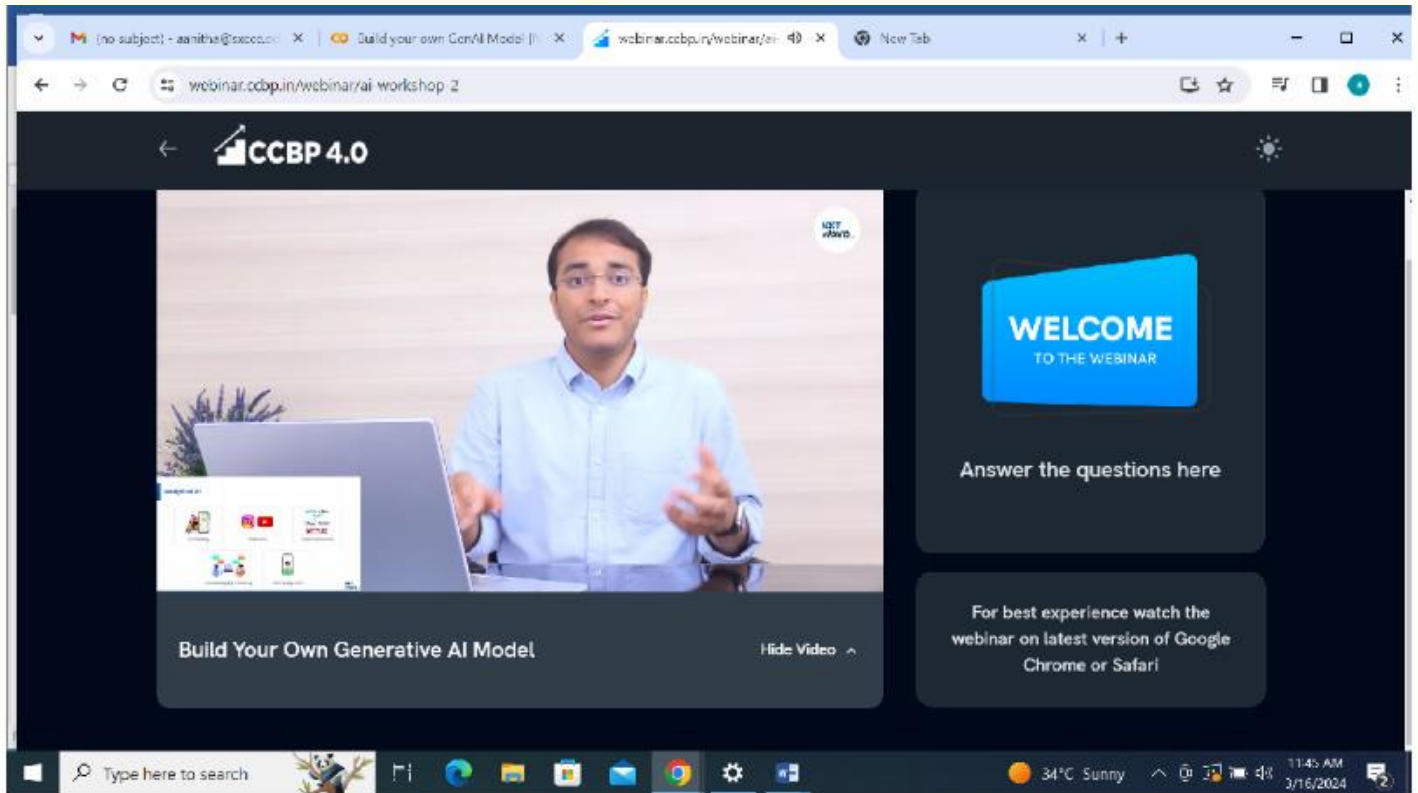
(no subject) - aanitha@sxcce.e ×
Build your own GenAI Model (N ×
webinar.ccbp.in/webinar/ai- ×
New Tab ×
+

webinar.ccbp.in/webinar/ai-workshop-2

CCBP 4.0

NXT WAVE

WELCOME
TO THE WEBINAR

Answer the questions here

Build Your Own Generative AI Model

Hide Video

For best experience watch the webinar on latest version of Google Chrome or Safari

Type here to search

34°C Sunny

11:45 AM
3/16/2024